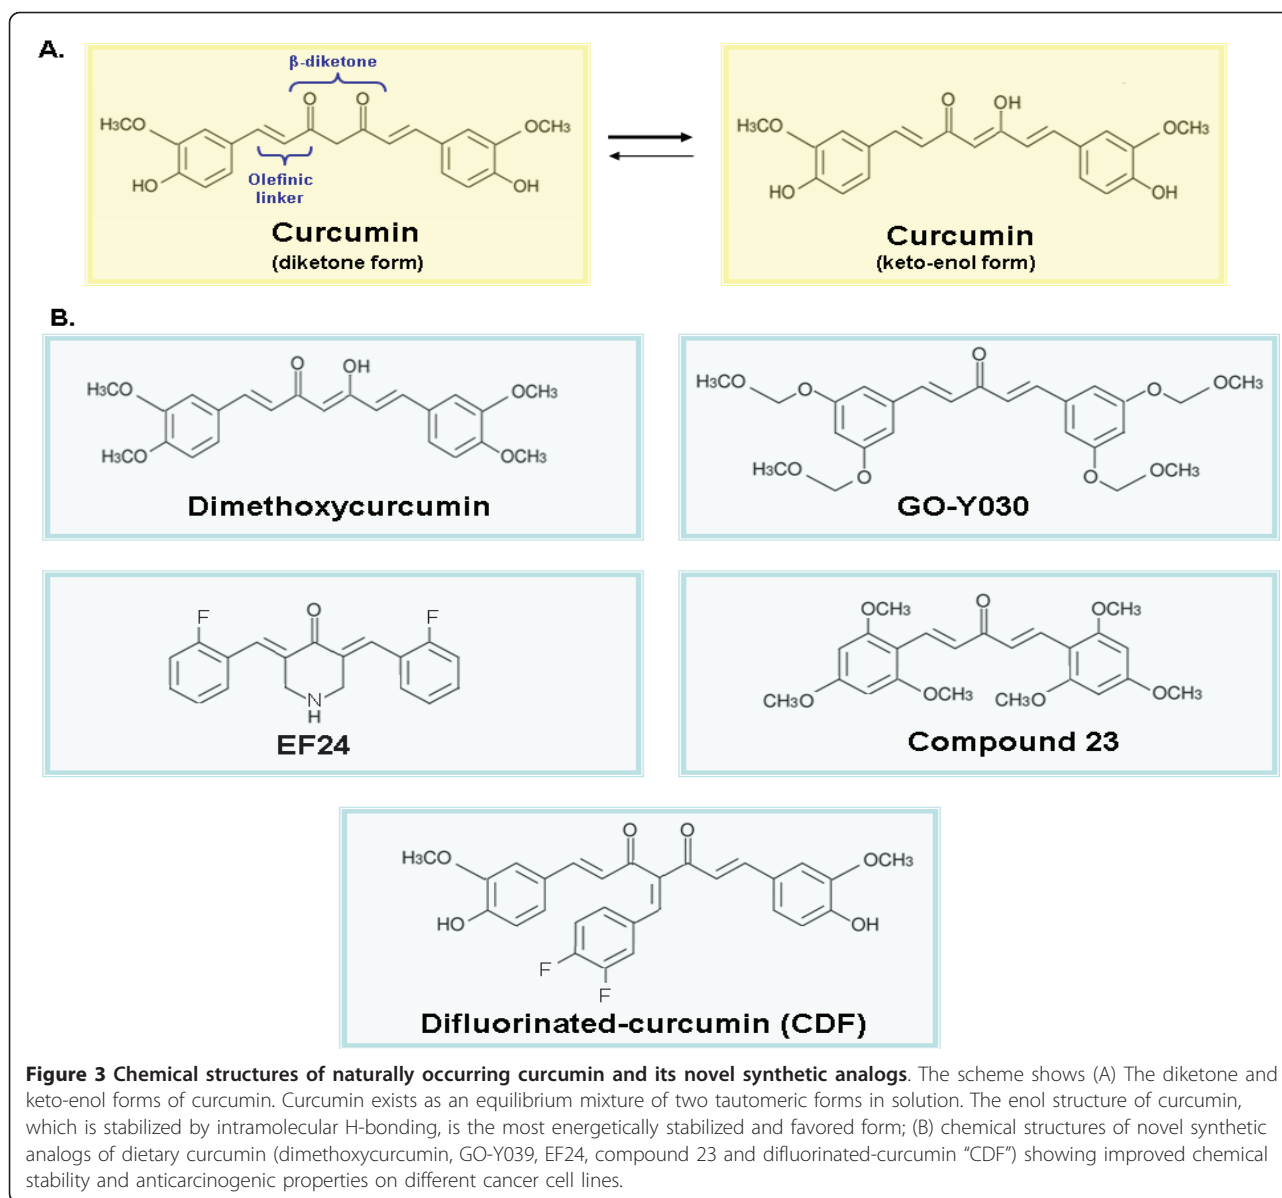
A.

β-diketone

O O

H3CO OCH3

HO OH

Olefinic linker

Curcumin
(diketone form)

O OH

H3CO OCH3

HO OH

Curcumin
(keto-enol form)

B.

O OH

H3CO OCH3

H3CO OCH3

Dimethoxycurcumin

O

H3CO O O OCH3

H3CO O O OCH3

GO-Y030

F O F

N
H

EF24

OCH3 O OCH3

CH3O OCH3 CH3O OCH3

Compound 23

O O

H3CO OCH3

HO OH

F

F

Difluorinated-curcumin (CDF)

**Figure 3 Chemical structures of naturally occurring curcumin and its novel synthetic analogs**. The scheme shows (A) The diketone and keto-enol forms of curcumin. Curcumin exists as an equilibrium mixture of two tautomeric forms in solution. The enol structure of curcumin, which is stabilized by intramolecular H-bonding, is the most energetically stabilized and favored form; (B) chemical structures of novel synthetic analogs of dietary curcumin (dimethoxycurcumin, GO-Y039, EF24, compound 23 and difluorinated-curcumin "CDF") showing improved chemical stability and anticarcinogenic properties on different cancer cell lines.